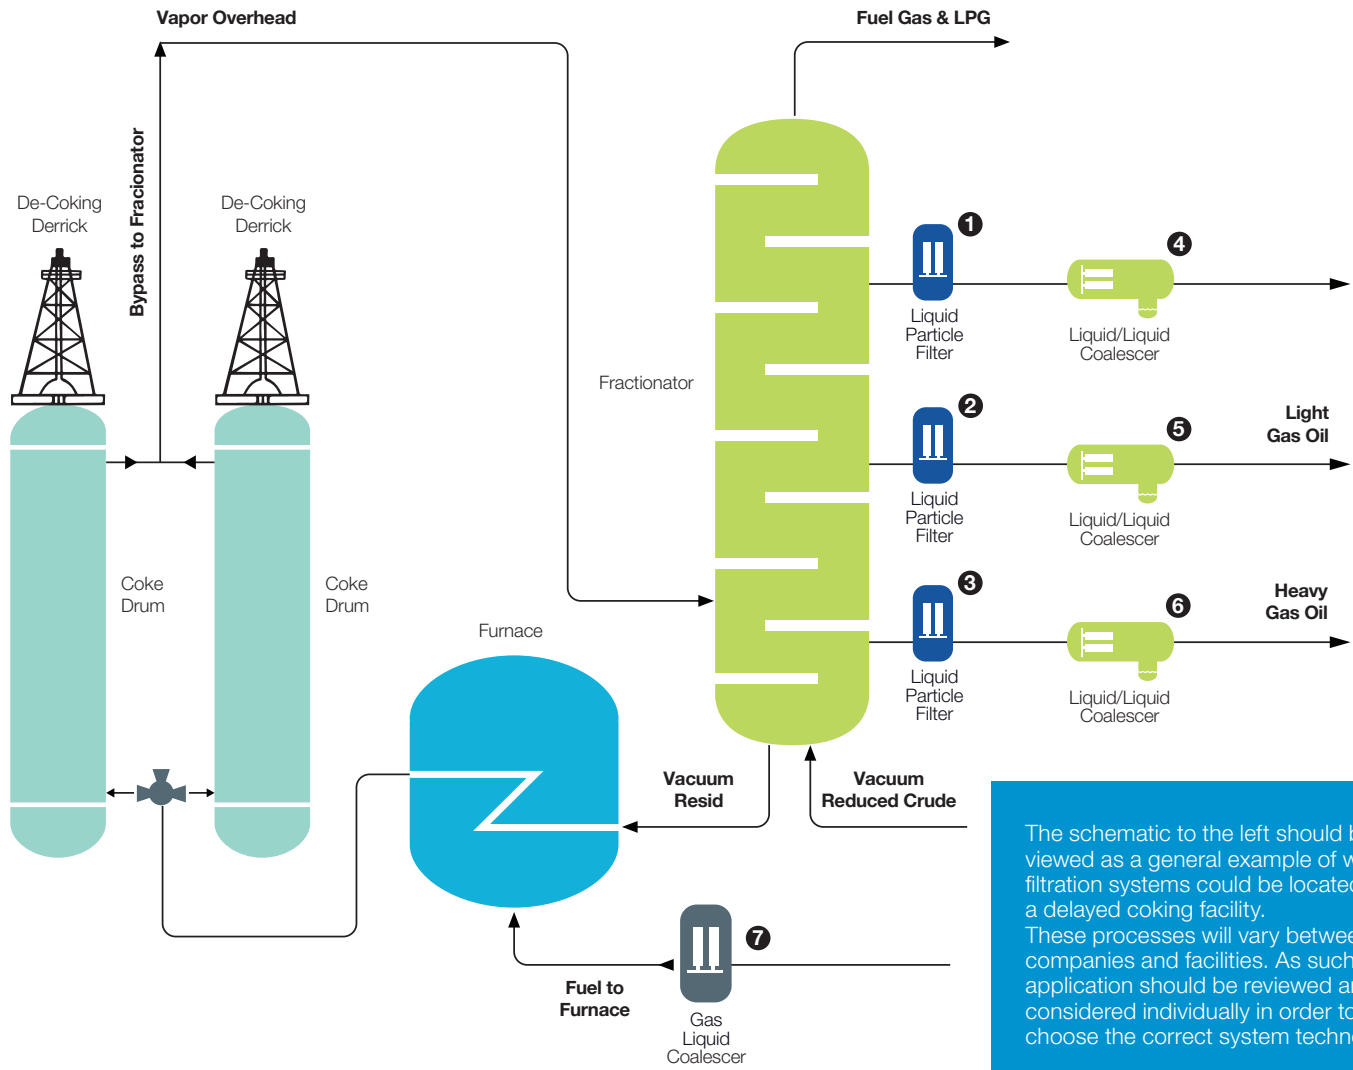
Vapor Overhead

Fuel Gas & LPG

Bypass to Fracionator

De-Coking Derrick

De-Coking Derrick

Fractionator

1

Liquid Particle Filter

4

Liquid/Liquid Coalescer

2

Liquid Particle Filter

5

Liquid/Liquid Coalescer

Light Gas Oil

3

Liquid Particle Filter

6

Liquid/Liquid Coalescer

Heavy Gas Oil

Coke Drum

Coke Drum

Furnace

Vacuum Resid

Vacuum Reduced Crude

7

Fuel to Furnace

Gas Liquid Coalescer

The schematic to the left should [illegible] viewed as a general example of w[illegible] filtration systems could be locate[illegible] a delayed coking facility.
These processes will vary betwe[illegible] companies and facilities. As such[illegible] application should be reviewed a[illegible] considered individually in order to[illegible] choose the correct system techn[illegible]